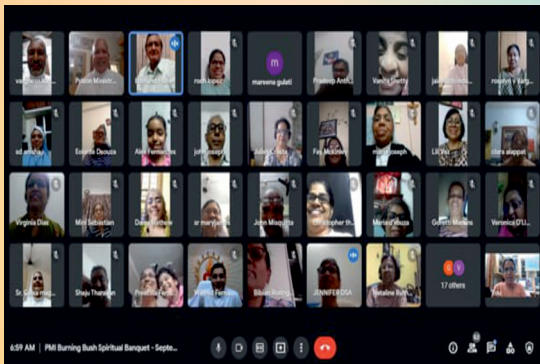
va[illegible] | Pulpit Ministr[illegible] | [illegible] | roch lopez | m mareena gulati | Pradeep Anth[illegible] | Vandy Shetty | jal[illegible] | roselyn v Varg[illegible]

sd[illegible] | Eulalia Dsouza | Alex Fernandes | john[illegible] | Juliet Da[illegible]a | Fay McKinn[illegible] | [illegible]ri joseph | Lil Vaz | chris alappat | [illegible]

Virginia Dias | Mini Sebastian | Delia Rebello | sr maryjan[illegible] | John Misquitta | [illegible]stopher th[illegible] | Meisel Dsouza | Gilbert Mathias | Veronica D'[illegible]

Sr. Sobha mag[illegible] | Shaju Thanavan | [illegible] | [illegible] Fernan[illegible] | Bibiam Rodrig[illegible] | JENNIFER DSA | Natalina Ruth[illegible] | 17 others | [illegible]

6:59 AM | PMI Burning Bush Spiritual Banquet - Septe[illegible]